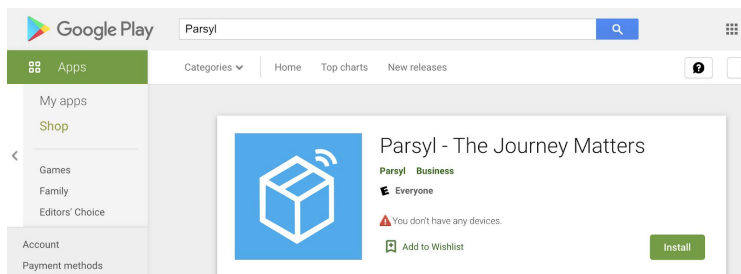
Google Play

Parsyl

Apps

Categories

Home

Top charts

New releases

My apps

Shop

Games

Family

Editors' Choice

Account

Payment methods

Parsyl - The Journey Matters

Parsyl Business

Everyone

You don't have any devices.

Add to Wishlist

Install